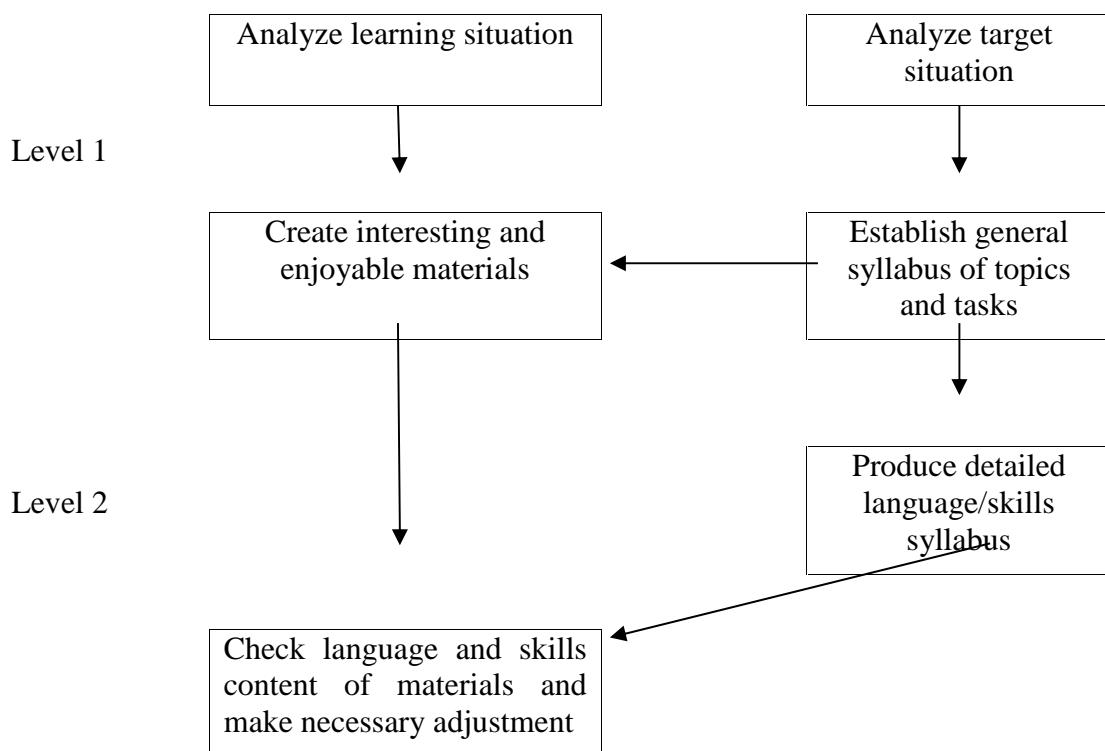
Analyze learning situation

Analyze target situation

Level 1

Create interesting and enjoyable materials

Establish general syllabus of topics and tasks

Level 2

Produce detailed language/skills syllabus

Check language and skills content of materials and make necessary adjustment